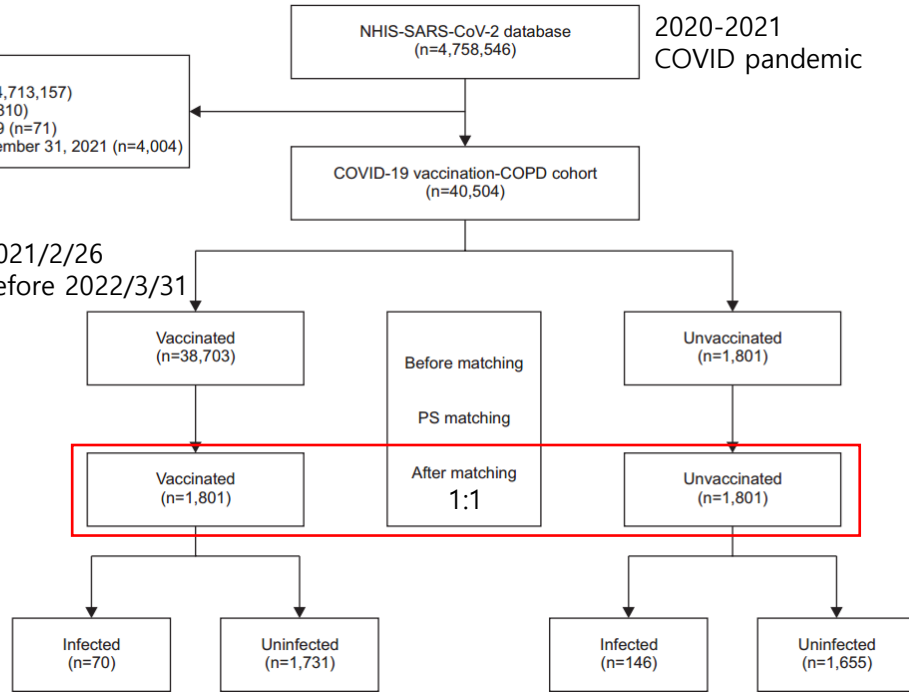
NHIS-SARS-CoV-2 database
(n=4,758,546)

2020-2021
COVID pandemic

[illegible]4,713,157)
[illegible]310)
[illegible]9 (n=71)
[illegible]ember 31, 2021 (n=4,004)

COVID-19 vaccination-COPD cohort
(n=40,504)

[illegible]021/2/26
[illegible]efore 2022/3/31

Vaccinated
(n=38,703)

Before matching

PS matching

Unvaccinated
(n=1,801)

Vaccinated
(n=1,801)

After matching
1:1

Unvaccinated
(n=1,801)

Infected
(n=70)

Uninfected
(n=1,731)

Infected
(n=146)

Uninfected
(n=1,655)